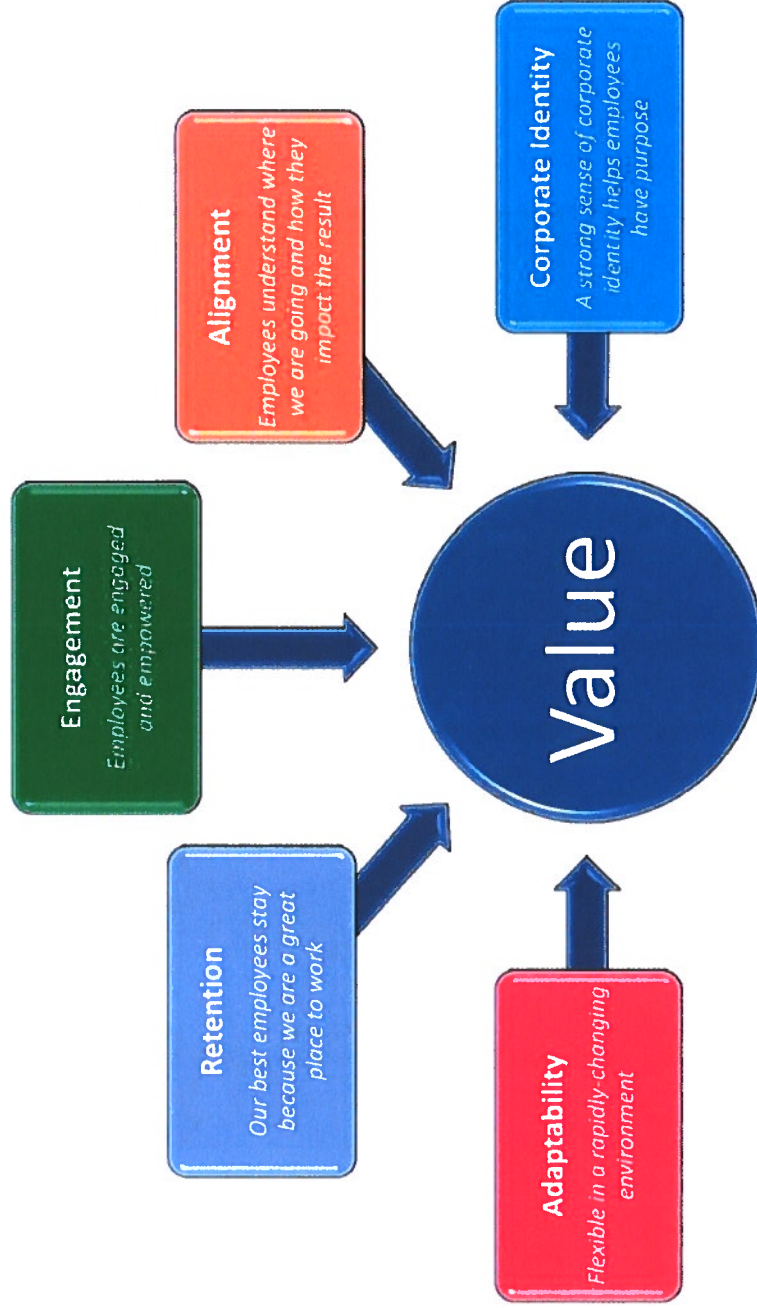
Corporate Identity
A strong sense of corporate identity helps employees have purpose

Alignment
Employees understand where we are going and how they impact the result

Engagement
Employees are engaged and empowered

Value

Retention
Our best employees stay because we are a great place to work

Adaptability
Flexible in a rapidly-changing environment